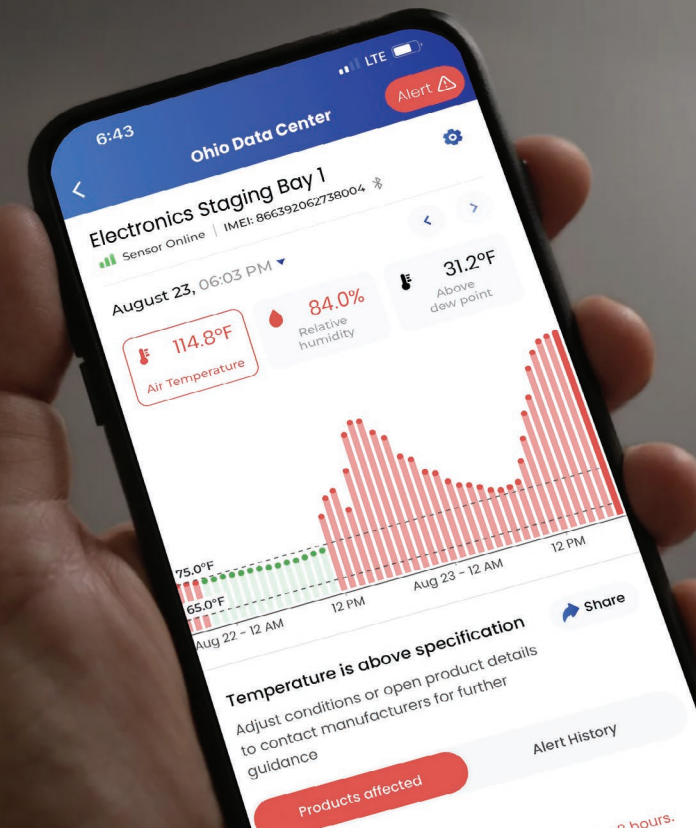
6:43

LTE

Alert

Ohio Data Center

Electronics Staging Bay 1

Sensor Online | IMEI: 866392062738004

August 23, 06:03 PM

114.8°F
Air Temperature

84.0%
Relative humidity

31.2°F
Above dew point

75.0°F

65.0°F

Aug 22 - 12 AM

12 PM

Aug 23 - 12 AM

12 PM

Share

Temperature is above specification

Adjust conditions or open product details to contact manufacturers for further guidance

Products affected

Alert History

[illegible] hours.